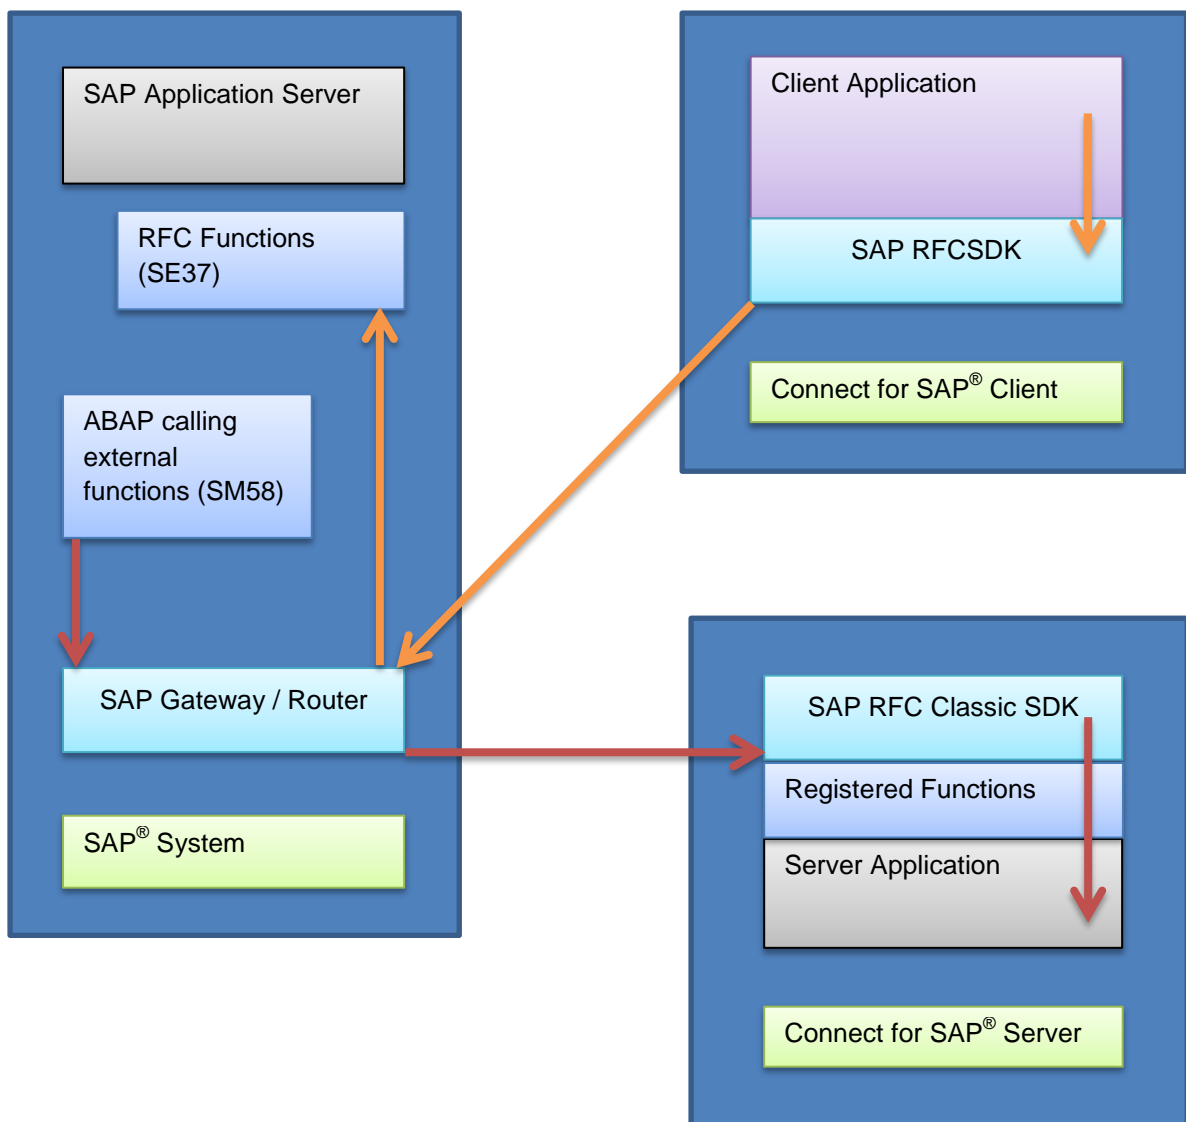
SAP Application Server

RFC Functions (SE37)

ABAP calling external functions (SM58)

SAP Gateway / Router

SAP® System

Client Application

SAP RFCSDK

Connect for SAP® Client

SAP RFC Classic SDK

Registered Functions

Server Application

Connect for SAP® Server